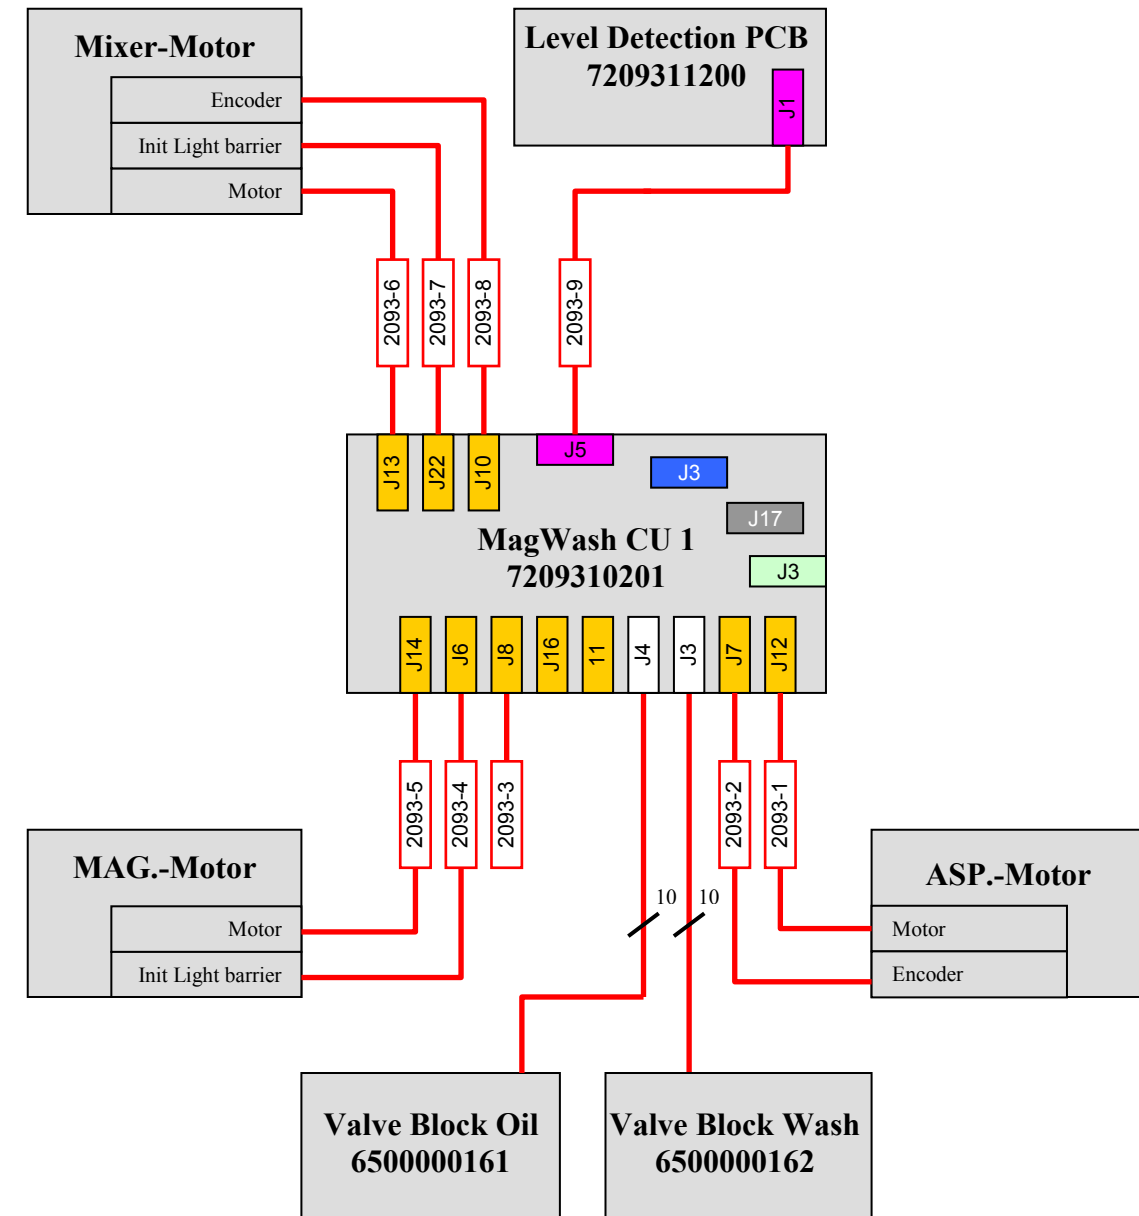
Mixer-Motor

Encoder

Init Light barrier

Motor

Level Detection PCB
7209311200

J1

2093-6

2093-7

2093-8

2093-9

J13

J22

J10

J5

J3

J17

MagWash CU 1
7209310201

J3

J14

J6

J8

J16

11

J4

J3

J7

J12

2093-5

2093-4

2093-3

2093-2

2093-1

MAG.-Motor

Motor

Init Light barrier

10

10

ASP.-Motor

Motor

Encoder

Valve Block Oil
6500000161

Valve Block Wash
6500000162